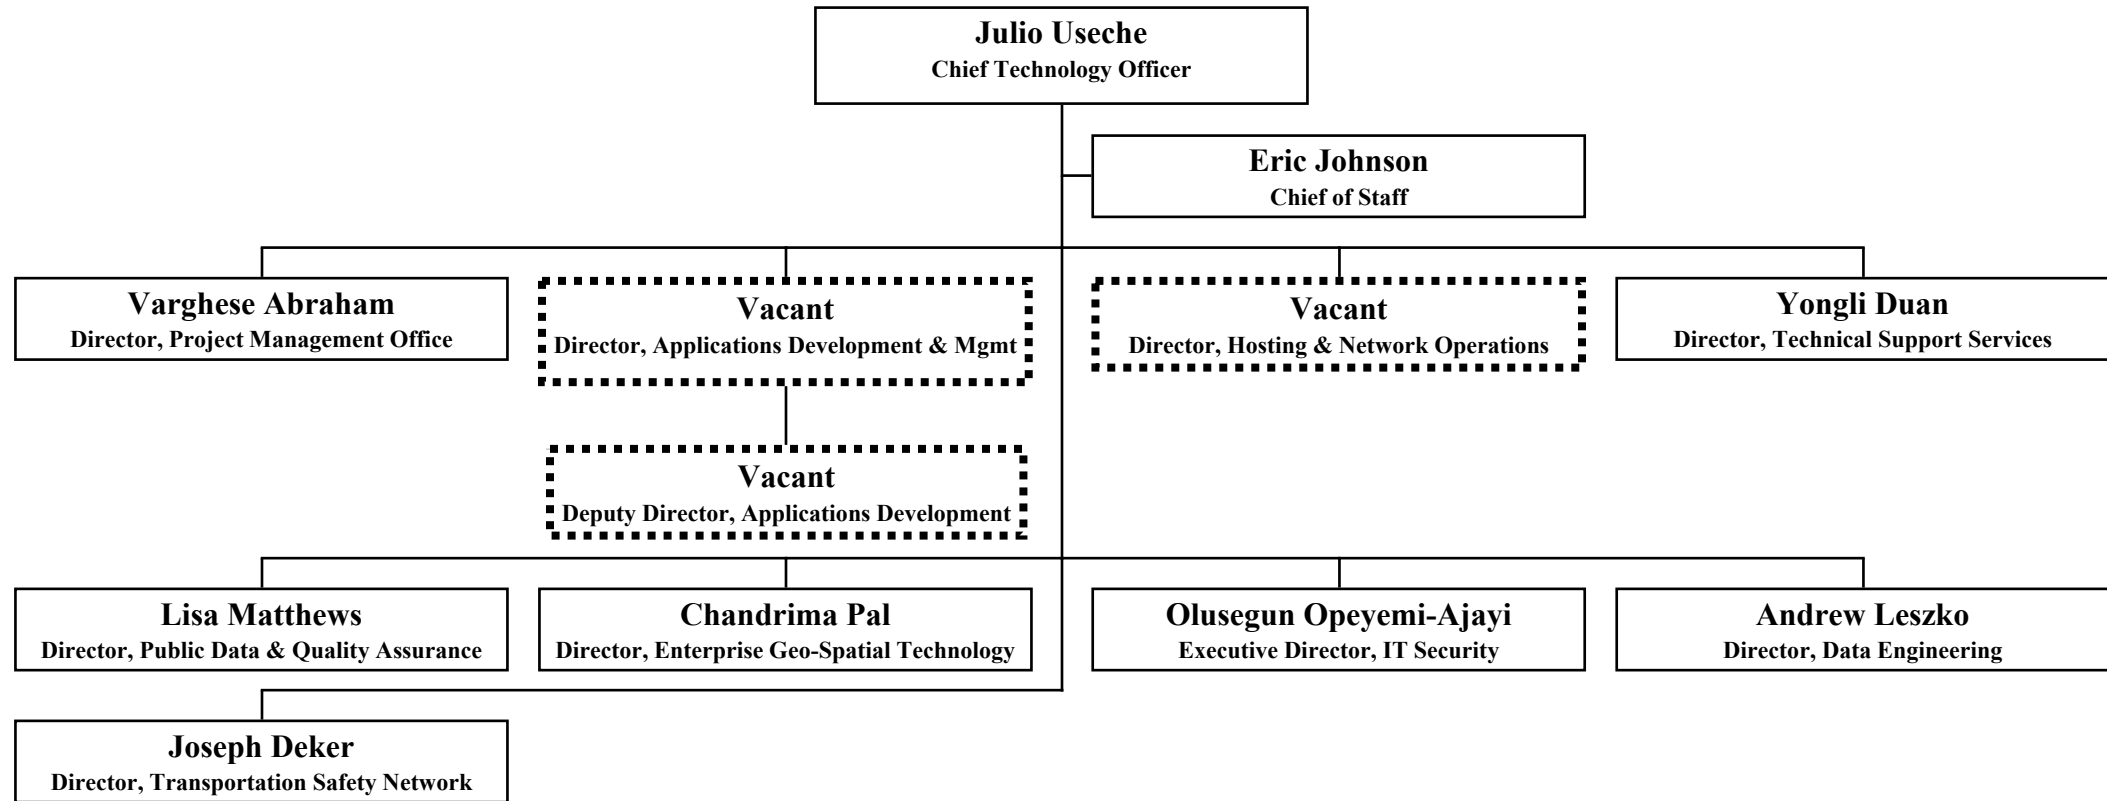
Julio Useche
Chief Technology Officer

Eric Johnson
Chief of Staff

Varghese Abraham
Director, Project Management Office

Vacant
Director, Applications Development & Mgmt

Vacant
Director, Hosting & Network Operations

Yongli Duan
Director, Technical Support Services

Vacant
Deputy Director, Applications Development

Lisa Matthews
Director, Public Data & Quality Assurance

Chandrima Pal
Director, Enterprise Geo-Spatial Technology

Olusegun Opeyemi-Ajayi
Executive Director, IT Security

Andrew Leszko
Director, Data Engineering

Joseph Deker
Director, Transportation Safety Network